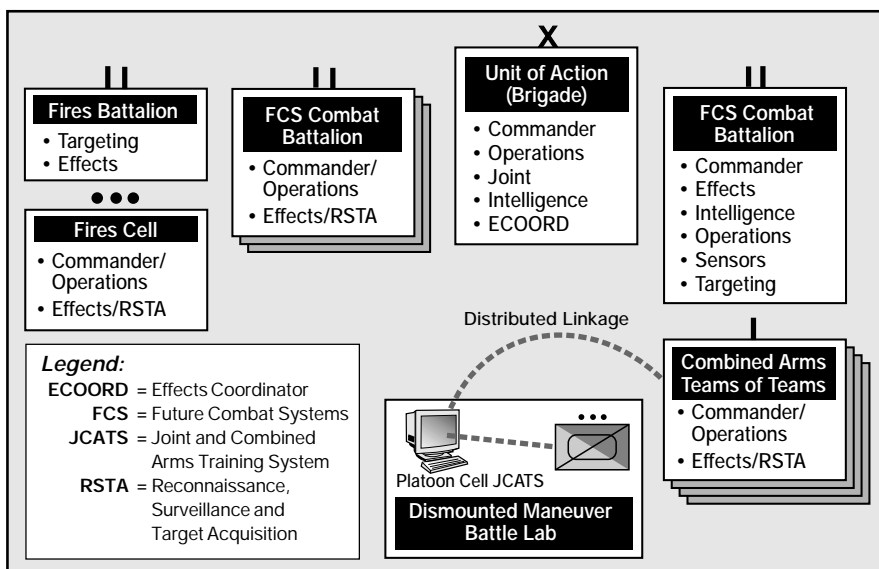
II
Fires Battalion
• Targeting
• Effects

●●●

Fires Cell
• Commander/ Operations
• Effects/RSTA

II
FCS Combat Battalion
• Commander/ Operations
• Effects/RSTA

X
Unit of Action (Brigade)
• Commander
• Operations
• Joint
• Intelligence
• ECOORD

II
FCS Combat Battalion
• Commander
• Effects
• Intelligence
• Operations
• Sensors
• Targeting

Distributed Linkage

I
Combined Arms Teams of Teams
• Commander/ Operations
• Effects/RSTA

Legend:
ECOORD = Effects Coordinator
FCS = Future Combat Systems
JCATS = Joint and Combined Arms Training System
RSTA = Reconnaissance, Surveillance and Target Acquisition

•••
Platoon Cell JCATS
Dismounted Maneuver Battle Lab